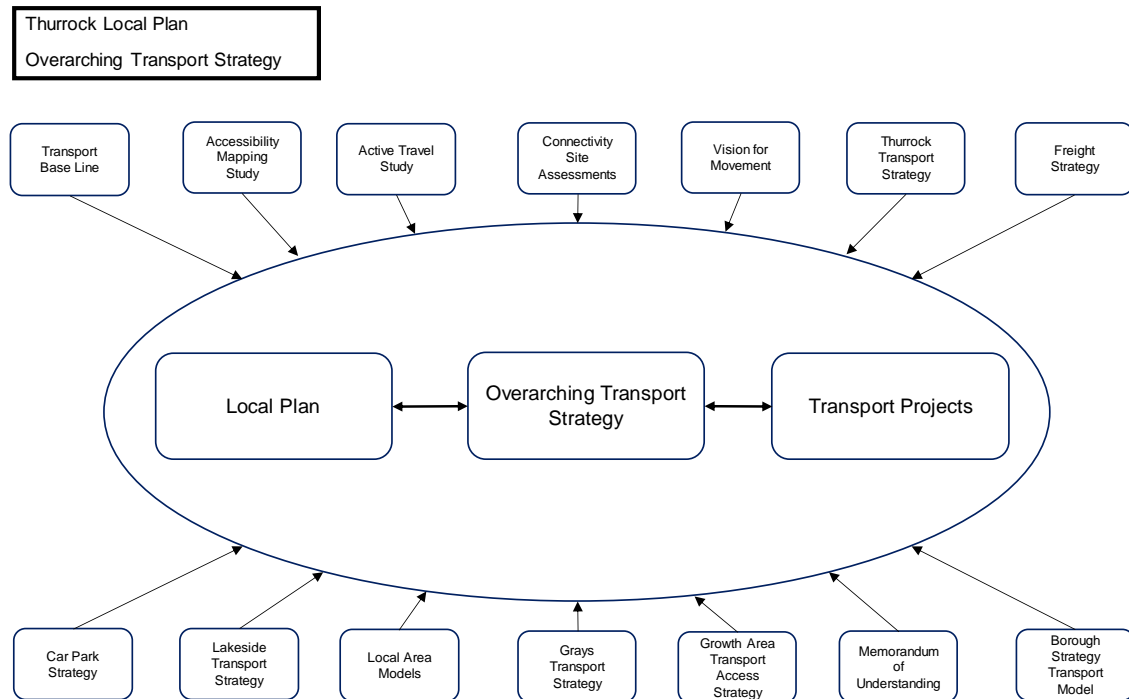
Thurrock Local Plan

Overarching Transport Strategy

Transport Base Line

Accessibility Mapping Study

Active Travel Study

Connectivity Site Assessments

Vision for Movement

Thurrock Transport Strategy

Freight Strategy

Local Plan

Overarching Transport Strategy

Transport Projects

Car Park Strategy

Lakeside Transport Strategy

Local Area Models

Grays Transport Strategy

Growth Area Transport Access Strategy

Memorandum of Understanding

Borough Strategy Transport Model